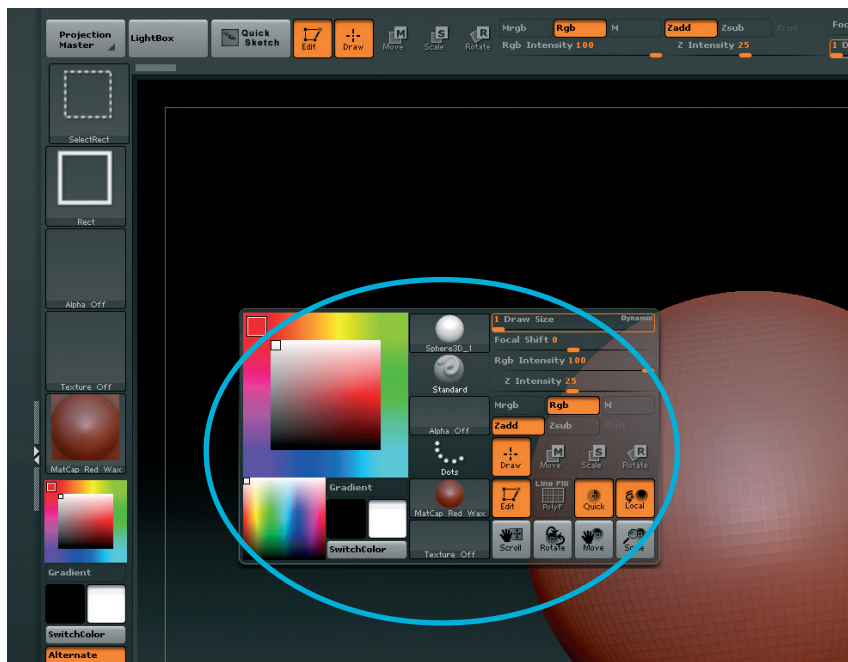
Projection Master

LightBox

Quick Sketch

Edit

Draw

Move

Scale

Rotate

Mrgb

Rgb

M

Zadd

Zsub

Zcut

Foc

Rgb Intensity 100

Z Intensity 25

1 D

SelectRect

Rect

Alpha Off

Texture Off

MatCap Red Wax

Gradient

SwitchColor

Alternate

Sphere3D_1

Standard

Alpha Off

Dots

Gradient

SwitchColor

MatCap Red Wax

Texture Off

1 Draw Size

Dynamic

Focal Shift 0

Rgb Intensity 100

Z Intensity 25

Mrgb

Rgb

M

Zadd

Zsub

Zcut

Draw

Move

Scale

Rotate

Edit

Line Fill

PolyF

Quick

Local

Scroll

Rotate

Move

Scale